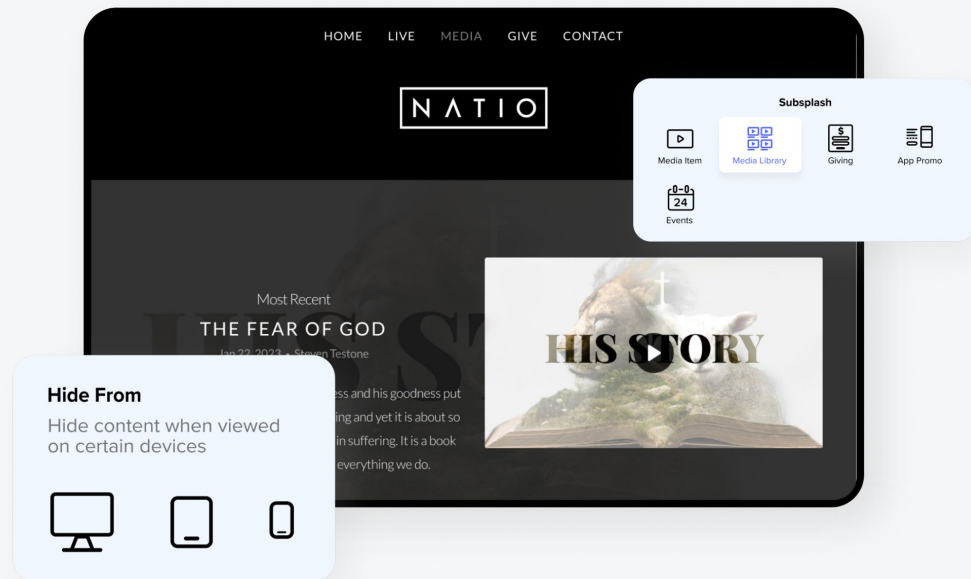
HOME LIVE MEDIA GIVE CONTACT

NATIO

Subsplash

Media Item
Media Library
$
Giving
App Promo
24
Events

Most Recent
THE FEAR OF GOD
Jan 22, 2023 • Steven Testone

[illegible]ess and his goodness put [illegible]ing and yet it is about so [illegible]in suffering. It is a book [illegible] everything we do.

HIS STORY

Hide From
Hide content when viewed on certain devices